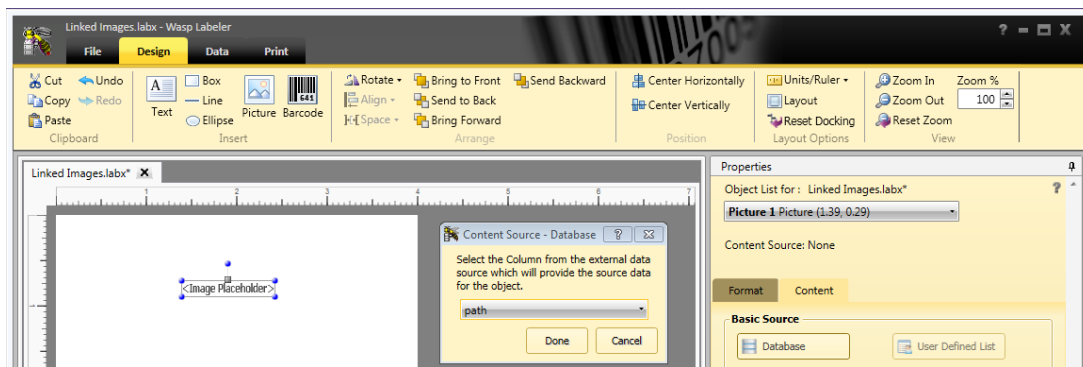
Linked Images.labx - Wasp Labeler

? ─ ❐ X

File Design Data Print

Cut
Copy
Paste
Undo
Redo
Clipboard

Text
Box
Line
Ellipse
Picture
Barcode
Insert

Rotate
Align
Space
Bring to Front
Send to Back
Bring Forward
Send Backward
Arrange

Center Horizontally
Center Vertically
Position

Units/Ruler
Layout
Reset Docking
Layout Options

Zoom In
Zoom Out
Reset Zoom
Zoom %
100
View

Linked Images.labx*

1 2 3 4 5 6 7

<Image Placeholder>

Content Source - Database

Select the Column from the external data source which will provide the source data for the object.

path

Done Cancel

Properties

Object List for : Linked Images.labx*

Picture 1 Picture (1.39, 0.29)

Content Source: None

Format Content

Basic Source

Database

User Defined List